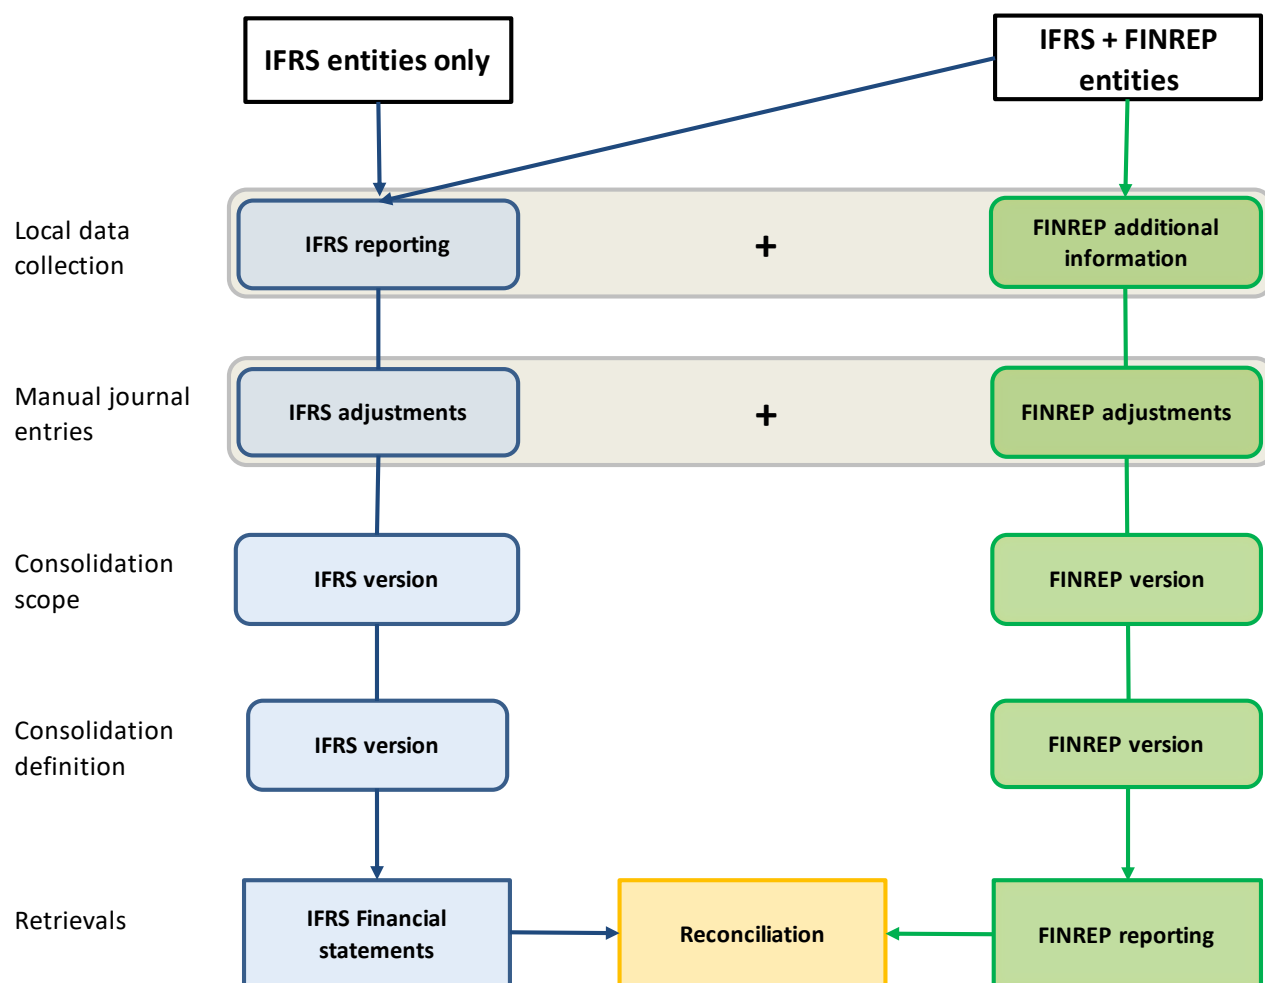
IFRS entities only

IFRS + FINREP entities

Local data collection

IFRS reporting

+

FINREP additional information

Manual journal entries

IFRS adjustments

+

FINREP adjustments

Consolidation scope

IFRS version

FINREP version

Consolidation definition

IFRS version

FINREP version

Retrievals

IFRS Financial statements

Reconciliation

FINREP reporting